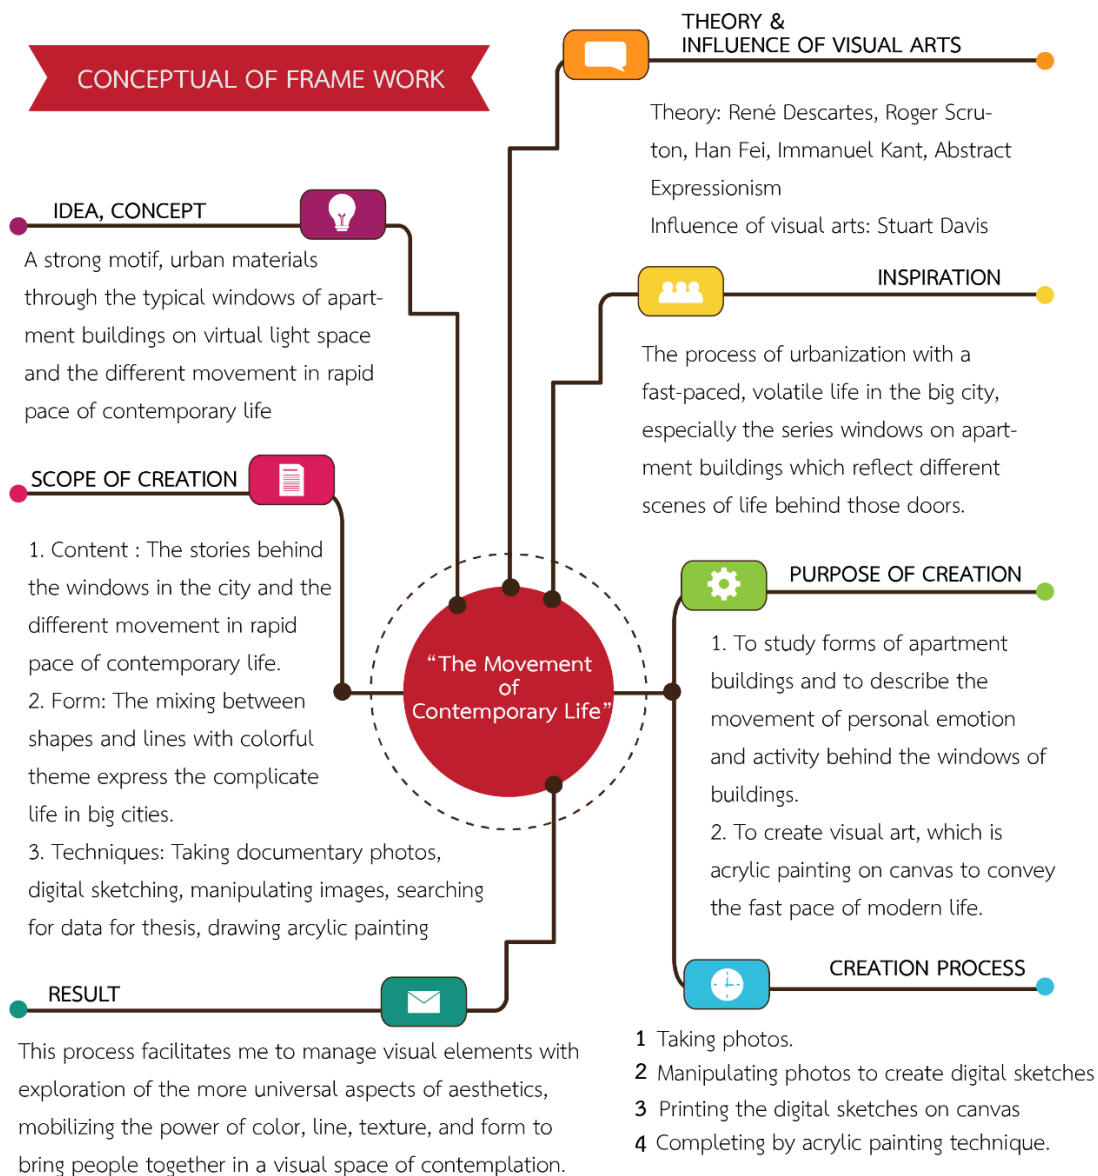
CONCEPTUAL OF FRAME WORK

THEORY & INFLUENCE OF VISUAL ARTS

Theory: René Descartes, Roger Scruton, Han Fei, Immanuel Kant, Abstract Expressionism
Influence of visual arts: Stuart Davis

IDEA, CONCEPT

A strong motif, urban materials through the typical windows of apartment buildings on virtual light space and the different movement in rapid pace of contemporary life

INSPIRATION

The process of urbanization with a fast-paced, volatile life in the big city, especially the series windows on apartment buildings which reflect different scenes of life behind those doors.

SCOPE OF CREATION

1. Content : The stories behind the windows in the city and the different movement in rapid pace of contemporary life.
2. Form: The mixing between shapes and lines with colorful theme express the complicate life in big cities.
3. Techniques: Taking documentary photos, digital sketching, manipulating images, searching for data for thesis, drawing arcylic painting

“The Movement of Contemporary Life”

PURPOSE OF CREATION

1. To study forms of apartment buildings and to describe the movement of personal emotion and activity behind the windows of buildings.
2. To create visual art, which is acrylic painting on canvas to convey the fast pace of modern life.

RESULT

This process facilitates me to manage visual elements with exploration of the more universal aspects of aesthetics, mobilizing the power of color, line, texture, and form to bring people together in a visual space of contemplation.

CREATION PROCESS

1 Taking photos.
2 Manipulating photos to create digital sketches
3 Printing the digital sketches on canvas
4 Completing by acrylic painting technique.